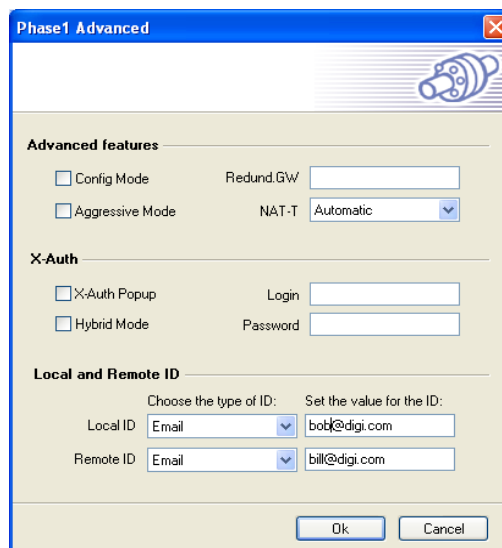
Phase1 Advanced

Advanced features

Config Mode
Redund.GW

Aggressive Mode
NAT-T
Automatic

X-Auth

X-Auth Popup
Login

Hybrid Mode
Password

Local and Remote ID

Choose the type of ID:
Set the value for the ID:

Local ID
Email
bob@digi.com

Remote ID
Email
bill@digi.com

Ok
Cancel